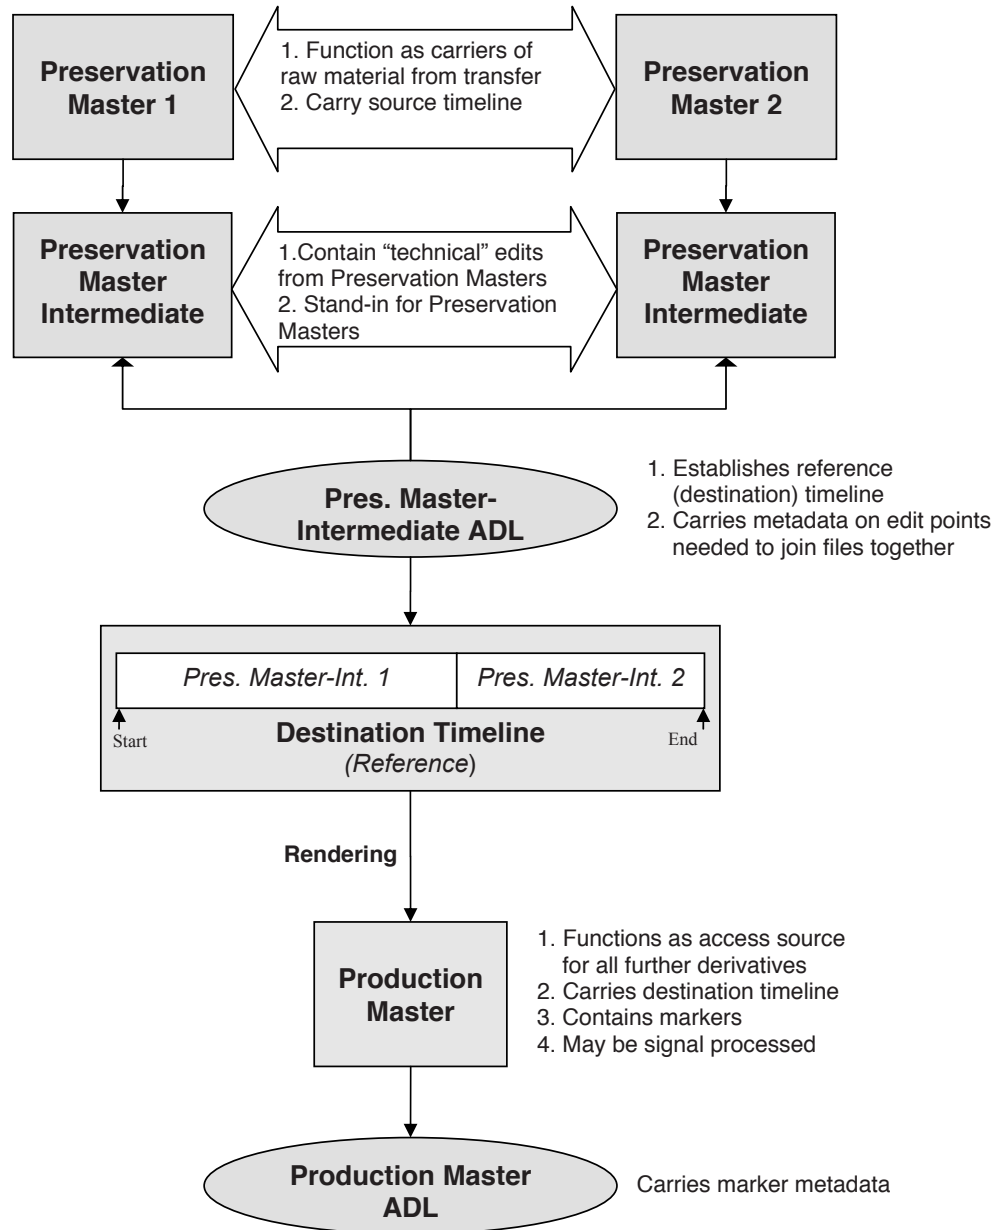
Preservation Master 1

1. Function as carriers of raw material from transfer
2. Carry source timeline

Preservation Master 2

Preservation Master Intermediate

1.Contain “technical” edits from Preservation Masters
2. Stand-in for Preservation Masters

Preservation Master Intermediate

Pres. Master-Intermediate ADL

1. Establishes reference (destination) timeline
2. Carries metadata on edit points needed to join files together

| Pres. Master-Int. 1 | Pres. Master-Int. 2 |
|---|---|

Start

End

Destination Timeline
(Reference)

Rendering

Production Master

1. Functions as access source for all further derivatives
2. Carries destination timeline
3. Contains markers
4. May be signal processed

Production Master ADL

Carries marker metadata